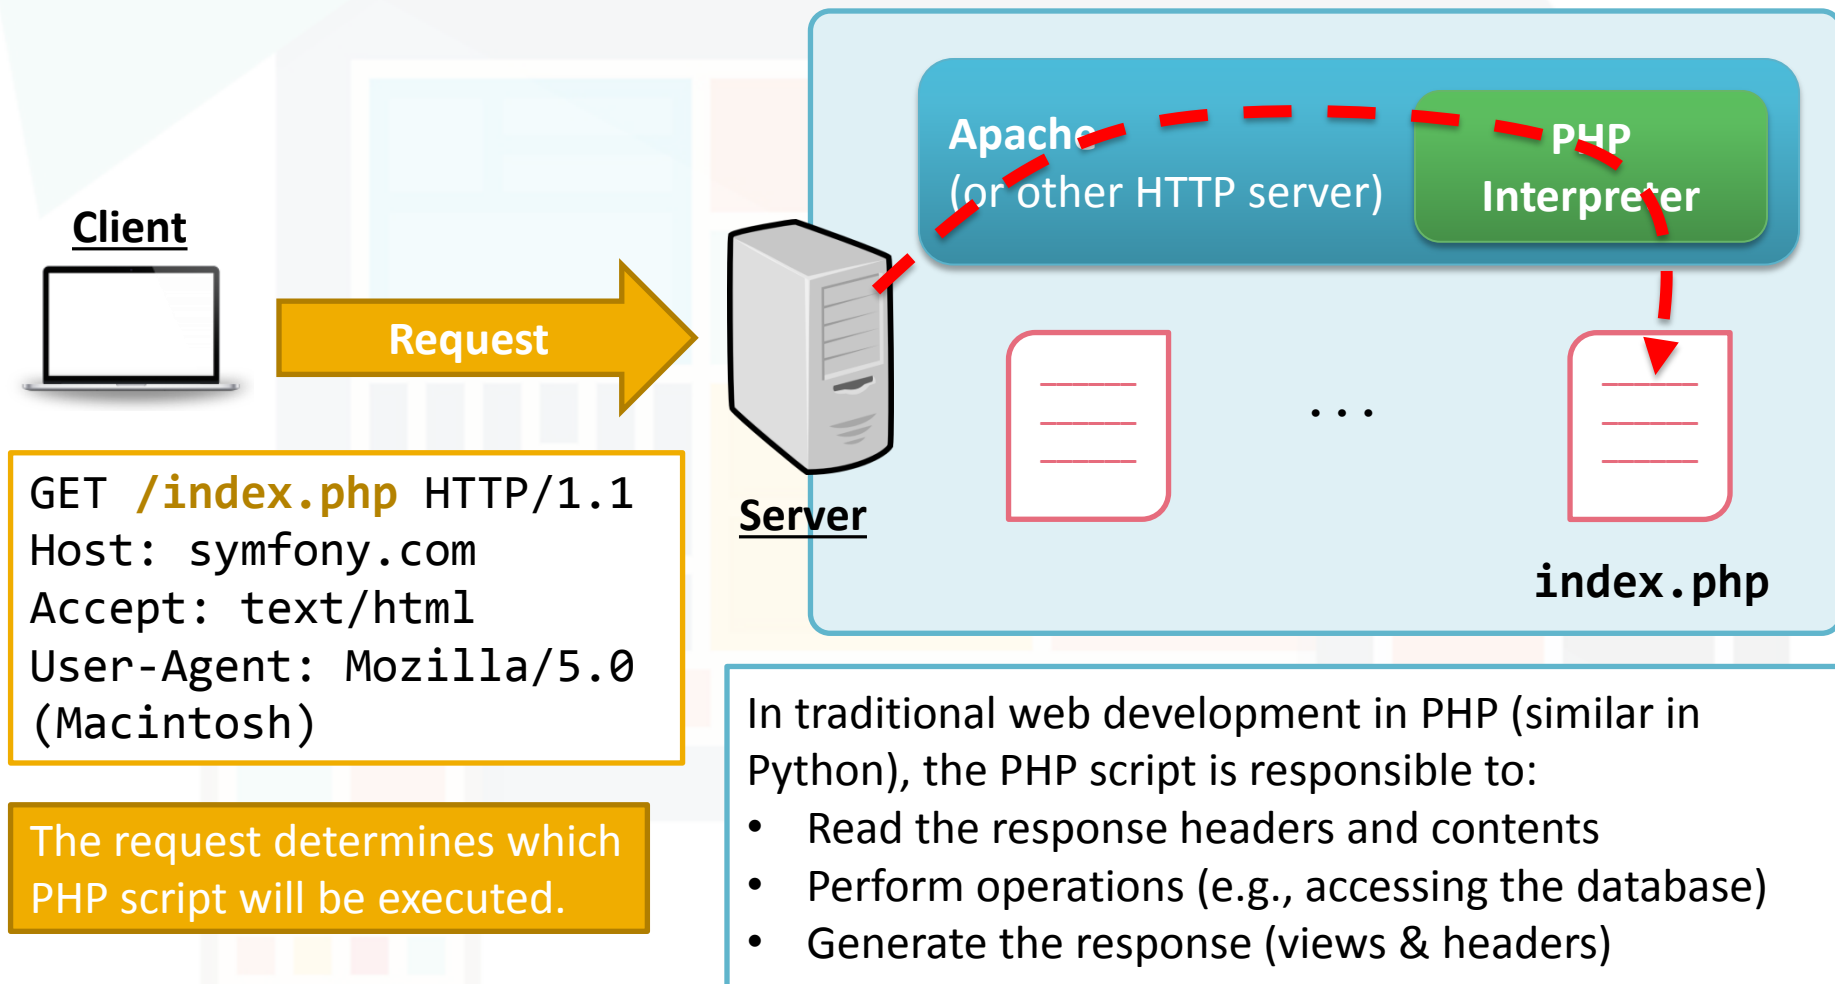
Client

Request

Server

Apache
(or other HTTP server)

PHP
Interpreter

...

index.php

GET /index.php HTTP/1.1
Host: symfony.com
Accept: text/html
User-Agent: Mozilla/5.0 (Macintosh)

The request determines which PHP script will be executed.

In traditional web development in PHP (similar in Python), the PHP script is responsible to:
• Read the response headers and contents
• Perform operations (e.g., accessing the database)
• Generate the response (views & headers)